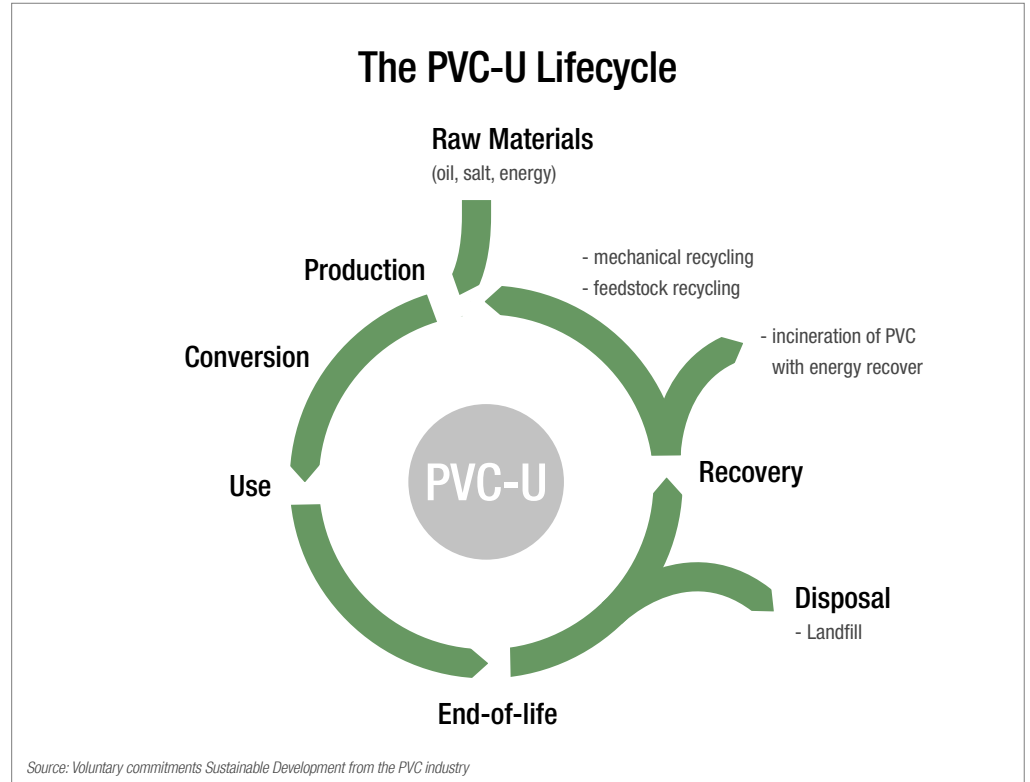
The PVC-U Lifecycle

Raw Materials
(oil, salt, energy)

- mechanical recycling
- feedstock recycling

Production

- incineration of PVC
with energy recover

Conversion

PVC-U

Use

Recovery

Disposal
- Landfill

End-of-life

Source: Voluntary commitments Sustainable Development from the PVC industry